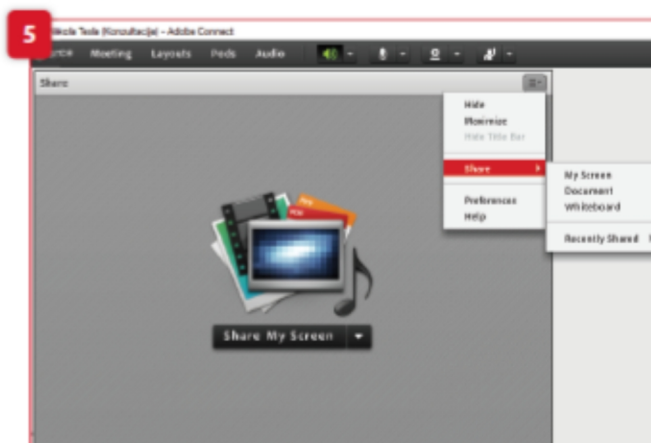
5

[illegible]kola Testa (Konsultacje) - Adobe Connect

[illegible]urce Meeting Layouts Pods Audio

Share

Hide
Maximize
Hide Title Bar

Share

Preferences
Help

My Screen
Document
Whiteboard

Recently Shared

Share My Screen